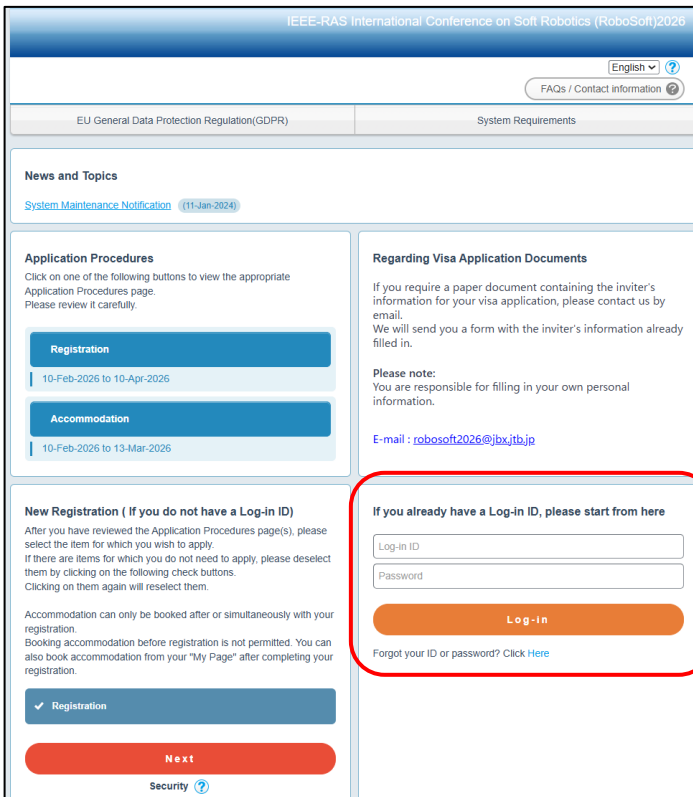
IEEE-RAS International Conference on Soft Robotics (RoboSoft)2026

English ?

FAQs / Contact information ?

EU General Data Protection Regulation(GDPR)

System Requirements

News and Topics

System Maintenance Notification (11-Jan-2024)

Application Procedures

Click on one of the following buttons to view the appropriate Application Procedures page.
Please review it carefully.

Registration

10-Feb-2026 to 10-Apr-2026

Accommodation

10-Feb-2026 to 13-Mar-2026

Regarding Visa Application Documents

If you require a paper document containing the inviter's information for your visa application, please contact us by email.
We will send you a form with the inviter's information already filled in.

Please note:
You are responsible for filling in your own personal information.

E-mail : robosoft2026@jbx.jtb.jp

New Registration ( If you do not have a Log-in ID)

After you have reviewed the Application Procedures page(s), please select the item for which you wish to apply.
If there are items for which you do not need to apply, please deselect them by clicking on the following check buttons.
Clicking on them again will reselect them.

Accommodation can only be booked after or simultaneously with your registration.
Booking accommodation before registration is not permitted. You can also book accommodation from your "My Page" after completing your registration.

Registration

Next

Security ?

If you already have a Log-in ID, please start from here

Log-in ID

Password

Log-in

Forgot your ID or password? Click Here